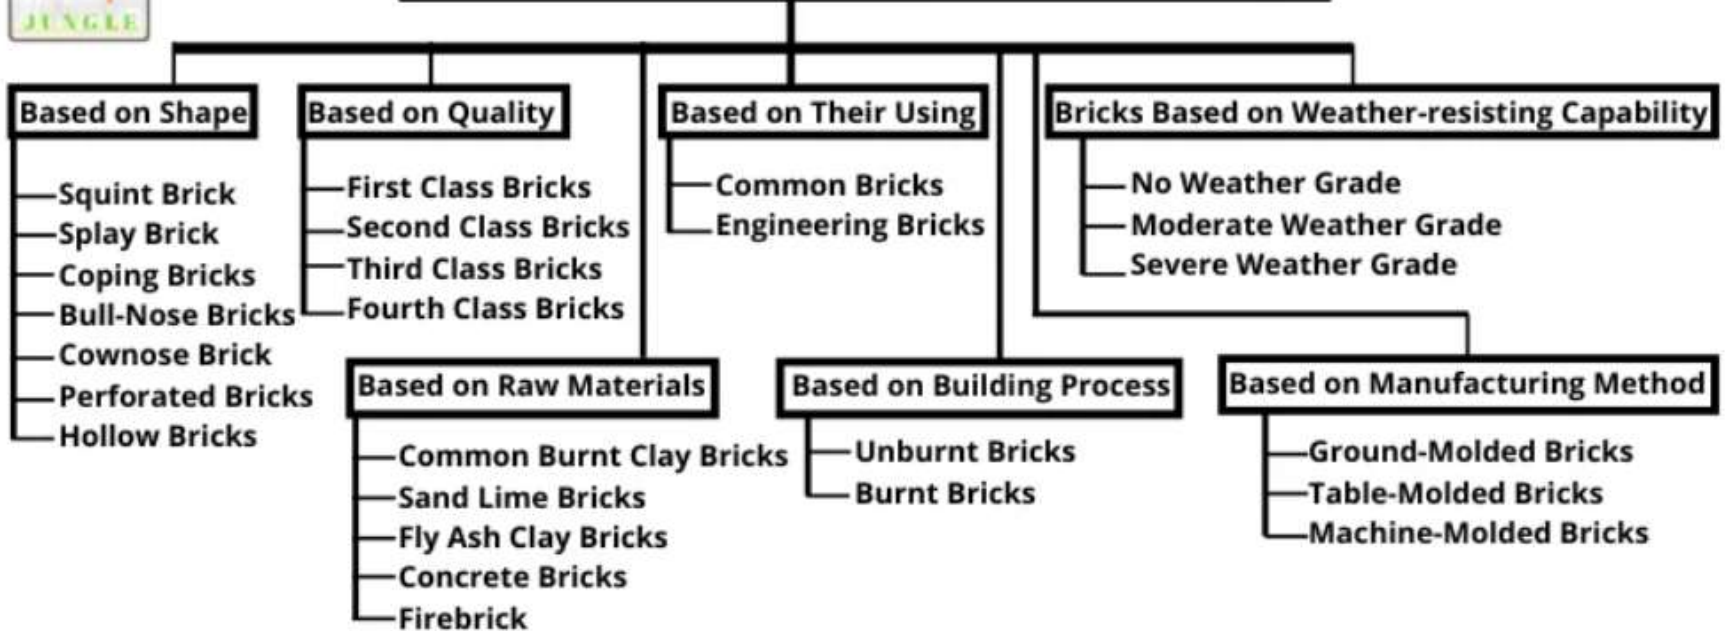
JUNGLE

Based on Shape
Squint Brick
Splay Brick
Coping Bricks
Bull-Nose Bricks
Cownose Brick
Perforated Bricks
Hollow Bricks

Based on Quality
First Class Bricks
Second Class Bricks
Third Class Bricks
Fourth Class Bricks

Based on Their Using
Common Bricks
Engineering Bricks

Bricks Based on Weather-resisting Capability
No Weather Grade
Moderate Weather Grade
Severe Weather Grade

Based on Raw Materials
Common Burnt Clay Bricks
Sand Lime Bricks
Fly Ash Clay Bricks
Concrete Bricks
Firebrick

Based on Building Process
Unburnt Bricks
Burnt Bricks

Based on Manufacturing Method
Ground-Molded Bricks
Table-Molded Bricks
Machine-Molded Bricks